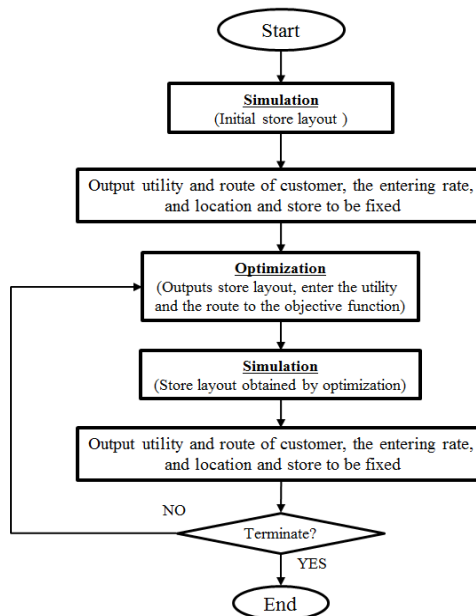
Start

Simulation
(Initial store layout )

Output utility and route of customer, the entering rate, and location and store to be fixed

Optimization
(Outputs store layout, enter the utility and the route to the objective function)

Simulation
(Store layout obtained by optimization)

Output utility and route of customer, the entering rate, and location and store to be fixed

NO

Terminate?

YES

End